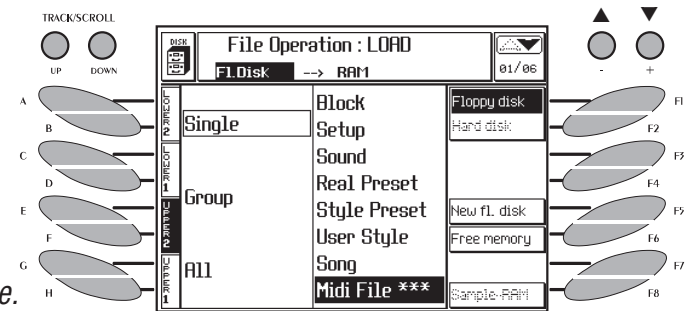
TRACK/SCROLL

UP DOWN

▲ ▼

- +

DISK

File Operation : LOAD

Fl.Disk --> RAM

01/06

A
B
C
D
E
F
G
H

LOWER 2
LOWER 1
UPPER 2
UPPER 1

Single

Group

All

Block
Setup
Sound
Real Preset
Style Preset
User Style
Song
Midi File ***

Floppy disk
Hard disk

New fl. disk
Free memory

Sample-RAM

F1
F2
F3
F4
F5
F6
F7
F8

e.